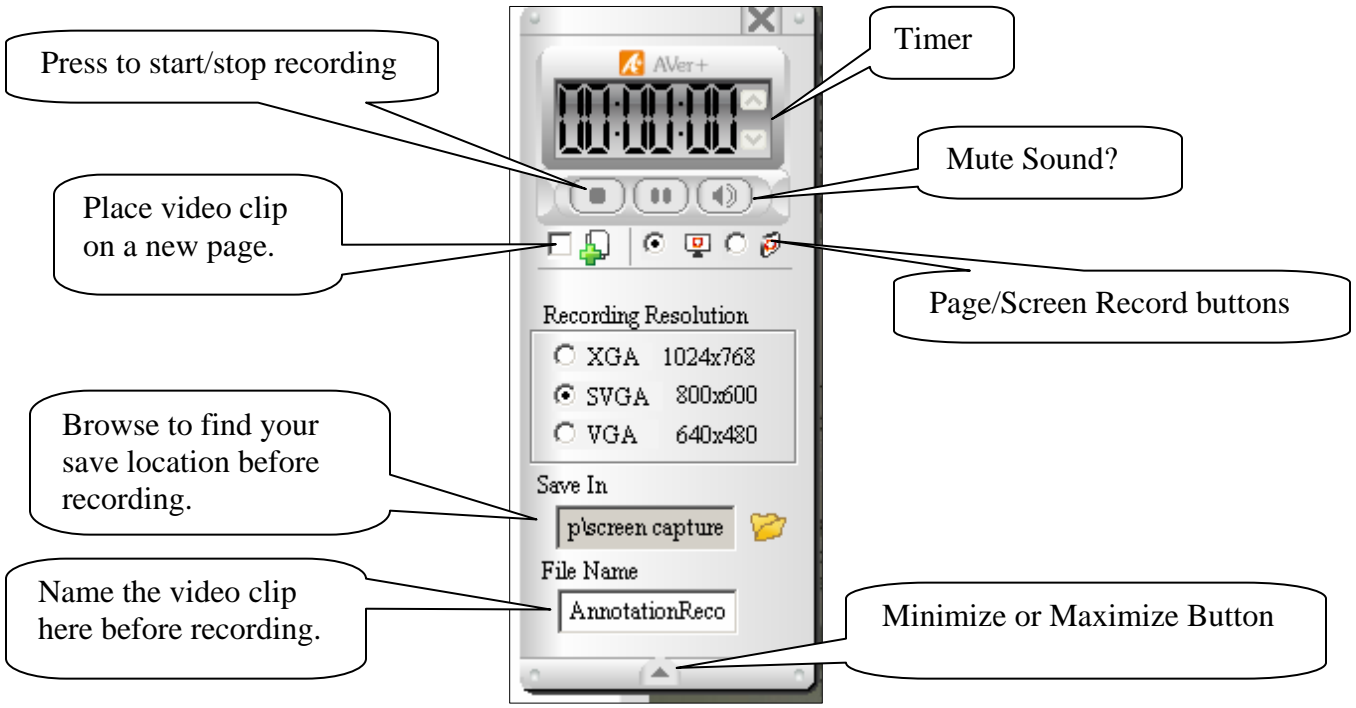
Press to start/stop recording

Timer

AVer+

00:00:00

Mute Sound?

Place video clip on a new page.

Page/Screen Record buttons

Recording Resolution

XGA 1024x768

SVGA 800x600

VGA 640x480

Browse to find your save location before recording.

Save In

p\screen capture

File Name

Name the video clip here before recording.

AnnotationReco

Minimize or Maximize Button